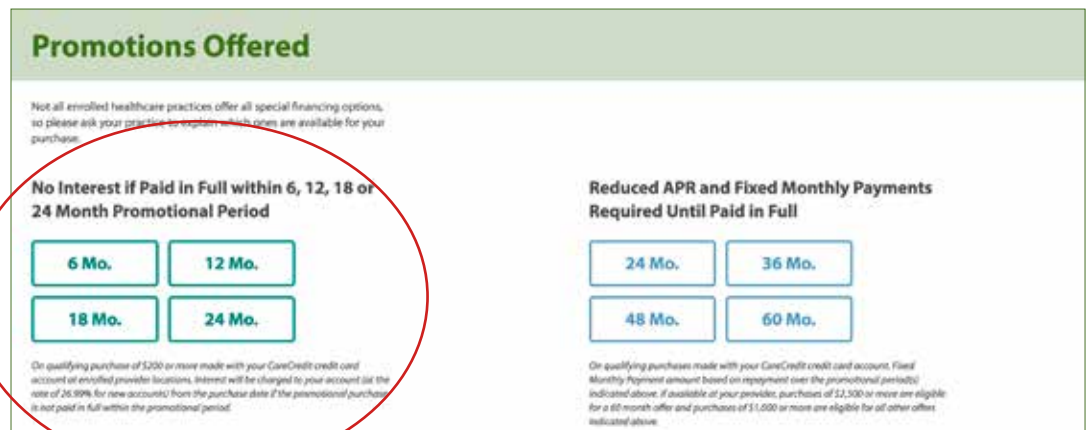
Promotions Offered

Not all enrolled healthcare practices offer all special financing options, so please ask your practice to explain which ones are available for your purchase.

No Interest if Paid in Full within 6, 12, 18 or 24 Month Promotional Period

6 Mo.

12 Mo.

18 Mo.

24 Mo.

On qualifying purchase of $200 or more made with your CareCredit credit card account at enrolled provider locations. Interest will be charged to your account (at the rate of 26.99% for new accounts) from the purchase date if the promotional purchase is not paid in full within the promotional period.

Reduced APR and Fixed Monthly Payments Required Until Paid in Full

24 Mo.

36 Mo.

48 Mo.

60 Mo.

On qualifying purchases made with your CareCredit credit card account. Fixed Monthly Payment amount based on repayment over the promotional period(s) indicated above. If available at your provider, purchases of $2,500 or more are eligible for a 60 month offer and purchases of $1,000 or more are eligible for all other offers indicated above.